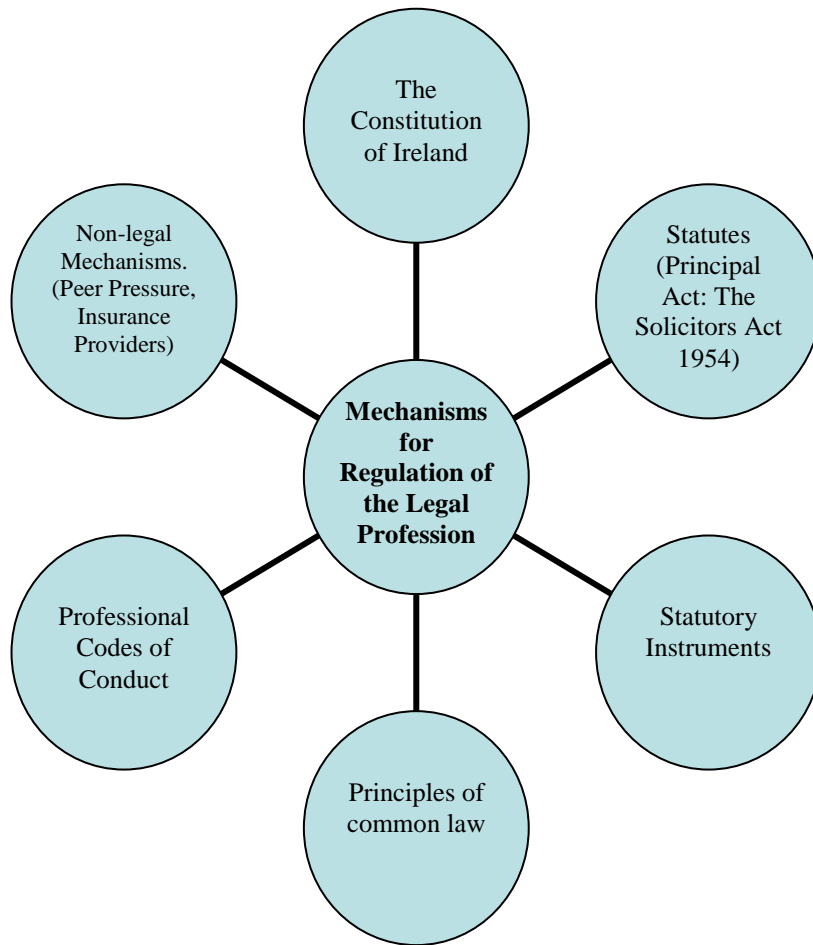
The Constitution of Ireland

Non-legal Mechanisms. (Peer Pressure, Insurance Providers)

Statutes (Principal Act: The Solicitors Act 1954)

**Mechanisms for Regulation of the Legal Profession**

Professional Codes of Conduct

Statutory Instruments

Principles of common law